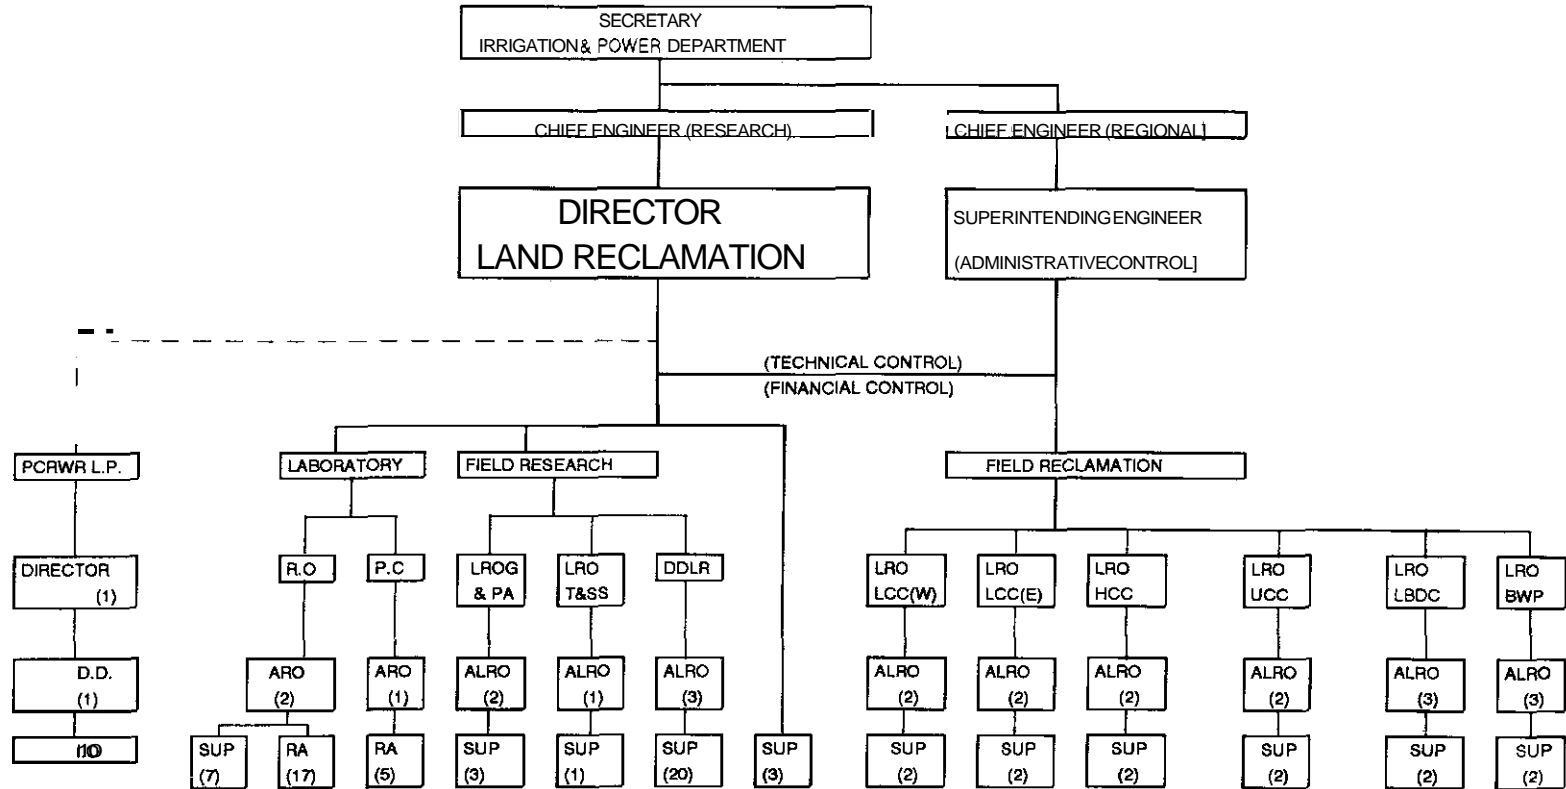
SECRETARY
IRRIGATION& POWER DEPARTMENT

CHIEF ENGINEER (RESEARCH)

CHIEF ENGINEER (REGIONAL]

DIRECTOR
LAND RECLAMATION

SUPERINTENDINGENGINEER
(ADMINISTRATIVECONTROL]

(TECHNICAL CONTROL)
(FINANCIAL CONTROL)

PCRWR L.P.
DIRECTOR (1)
D.D. (1)
I10

LABORATORY
R.O
ARO (2)
SUP (7)
RA (17)
P.C
ARO (1)
RA (5)

FIELD RESEARCH
LROG & PA
ALRO (2)
SUP (3)
LRO T&SS
ALRO (1)
SUP (1)
DDLR
ALRO (3)
SUP (20)

SUP (3)

FIELD RECLAMATION
LRO LCC(W)
ALRO (2)
SUP (2)
LRO LCC(E)
ALRO (2)
SUP (2)
LRO HCC
ALRO (2)
SUP (2)
LRO UCC
ALRO (2)
SUP (2)
LRO LBDC
ALRO (3)
SUP (2)
LRO BWP
ALRO (3)
SUP (2)